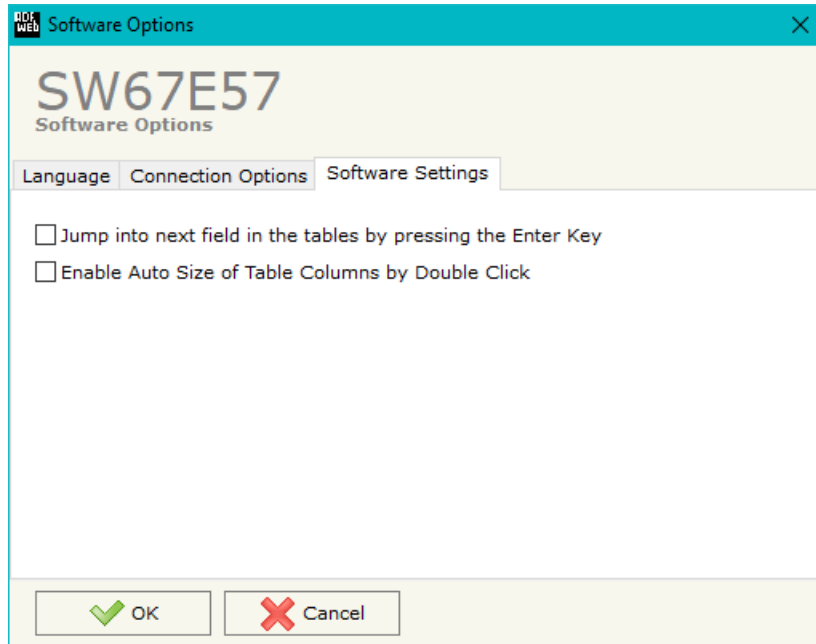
ADF Web Software Options

SW67E57
Software Options

Language | Connection Options | Software Settings

☐ Jump into next field in the tables by pressing the Enter Key
☐ Enable Auto Size of Table Columns by Double Click

OK
Cancel